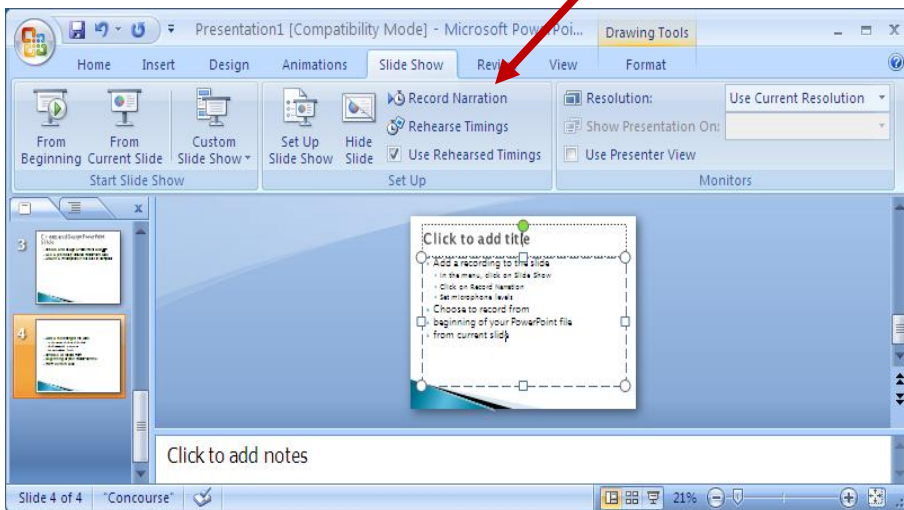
Presentation1 [Compatibility Mode] - Microsoft PowerPoi...

Drawing Tools

Home Insert Design Animations Slide Show Revi View Format

From Beginning

From Current Slide

Custom Slide Show

Start Slide Show

Set Up Slide Show

Hide Slide

Record Narration

Rehearse Timings

Use Rehearsed Timings

Set Up

Resolution: Use Current Resolution

Show Presentation On:

Use Presenter View

Monitors

3

4

Click to add title

Add a recording to the slide

In the menu, click on Slide Show

Click on Record Narration

Set microphone levels

Choose to record from beginning of your PowerPoint file from current slide

Click to add notes

Slide 4 of 4 "Concourse" 21%